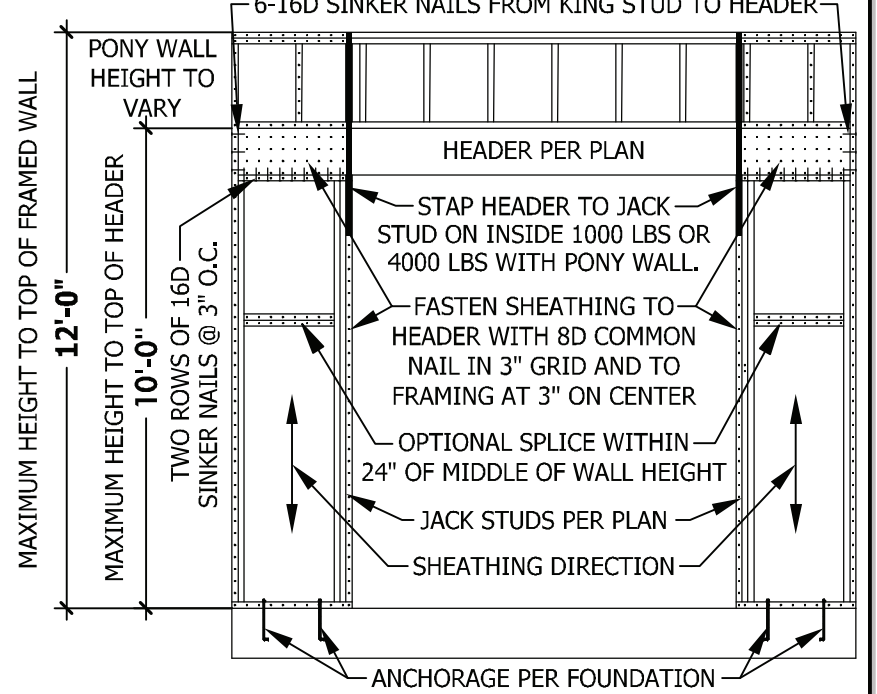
6-16D SINKER NAILS FROM KING STUD TO HEADER

PONY WALL HEIGHT TO VARY

HEADER PER PLAN

STAP HEADER TO JACK STUD ON INSIDE 1000 LBS OR 4000 LBS WITH PONY WALL.

FASTEN SHEATHING TO HEADER WITH 8D COMMON NAIL IN 3" GRID AND TO FRAMING AT 3" ON CENTER

OPTIONAL SPLICE WITHIN 24" OF MIDDLE OF WALL HEIGHT

JACK STUDS PER PLAN

SHEATHING DIRECTION

ANCHORAGE PER FOUNDATION

MAXIMUM HEIGHT TO TOP OF FRAMED WALL 12'-0"

MAXIMUM HEIGHT TO TOP OF HEADER 10'-0"

TWO ROWS OF 16D SINKER NAILS @ 3" O.C.